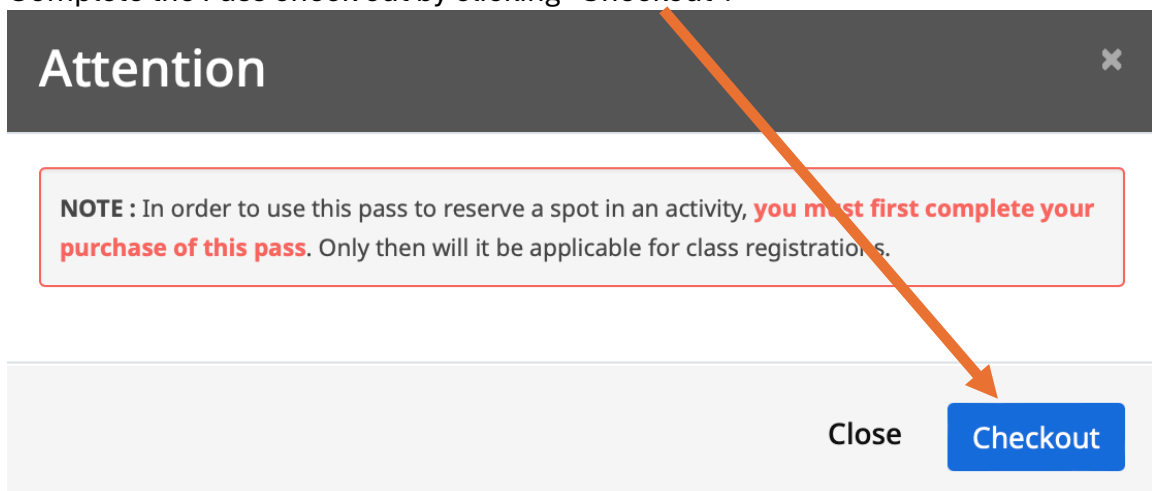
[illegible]

Attention

×

NOTE : In order to use this pass to reserve a spot in an activity, you m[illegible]st first complete your purchase of this pass. Only then will it be applicable for class registratio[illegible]s.

Close

Checkout